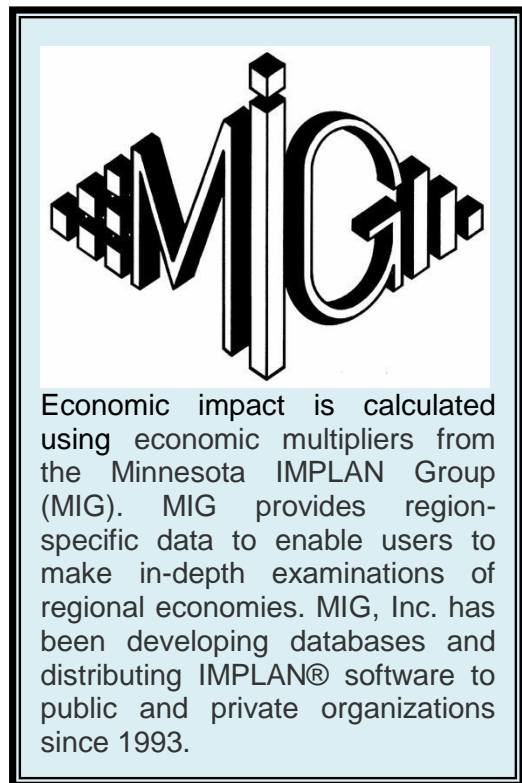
MIG

Economic impact is calculated using economic multipliers from the Minnesota IMPLAN Group (MIG). MIG provides region-specific data to enable users to make in-depth examinations of regional economies. MIG, Inc. has been developing databases and distributing IMPLAN® software to public and private organizations since 1993.